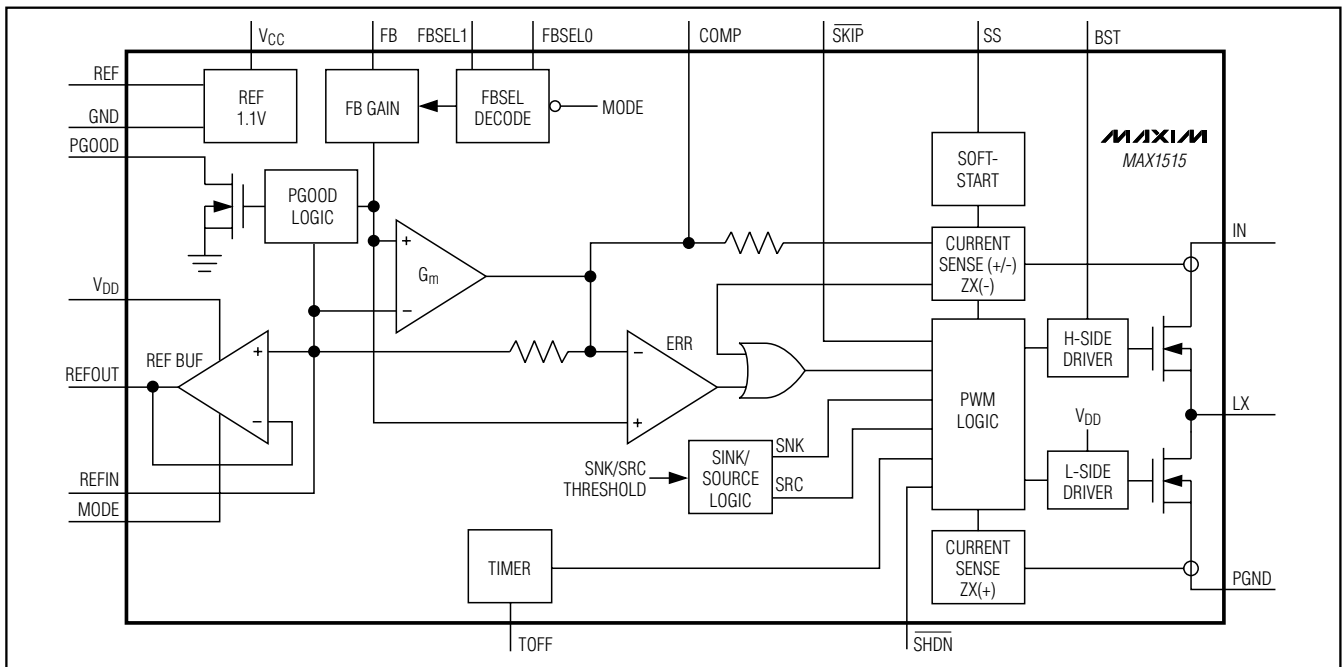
$V_{CC}$ FB FBSEL1 FBSEL0 COMP $\overline{SKIP}$ SS BST

REF
GND
PGOOD

REF 1.1V

FB GAIN

FBSEL DECODE

MODE

MAXIM
MAX1515

SOFT-START

PGOOD LOGIC

$G_m$

CURRENT SENSE (+/-) ZX(-)

IN

$V_{DD}$

REF BUF

REFOUT

ERR

PWM LOGIC

H-SIDE DRIVER

LX

$V_{DD}$

SNK

SNK/SRC THRESHOLD

SINK/ SOURCE LOGIC

SRC

L-SIDE DRIVER

REFIN
MODE

TIMER

CURRENT SENSE ZX(+)

PGND

TOFF

$\overline{SHDN}$